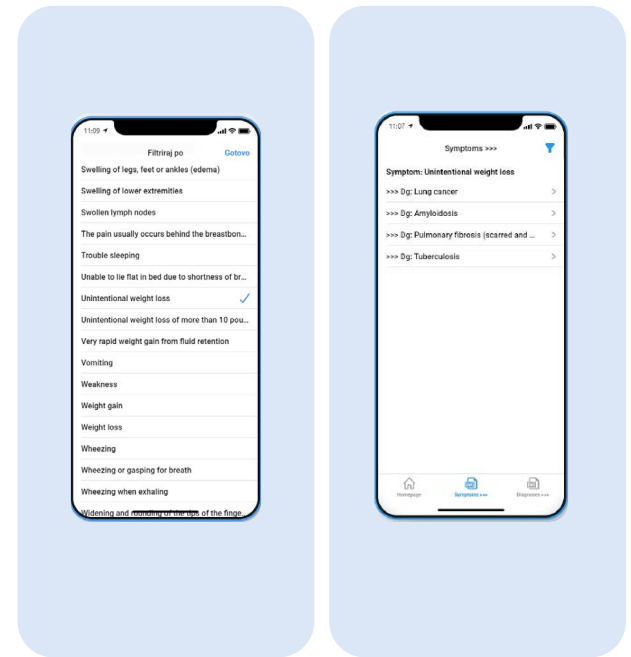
11:09

Filtriraj po

Gotovo

Swelling of legs, feet or ankles (edema)

Swelling of lower extremities

Swollen lymph nodes

The pain usually occurs behind the breastbon...

Trouble sleeping

Unable to lie flat in bed due to shortness of br...

Unintentional weight loss

Unintentional weight loss of more than 10 pou...

Very rapid weight gain from fluid retention

Vomiting

Weakness

Weight gain

Weight loss

Wheezing

Wheezing or gasping for breath

Wheezing when exhaling

Widening and rounding of the tips of the finge...

11:07

Symptoms >>>

Symptom: Unintentional weight loss

>>> Dg: Lung cancer

>>> Dg: Amyloidosis

>>> Dg: Pulmonary fibrosis (scarred and ...

>>> Dg: Tuberculosis

Homepage

Symptoms >>>

Diagnoses >>>